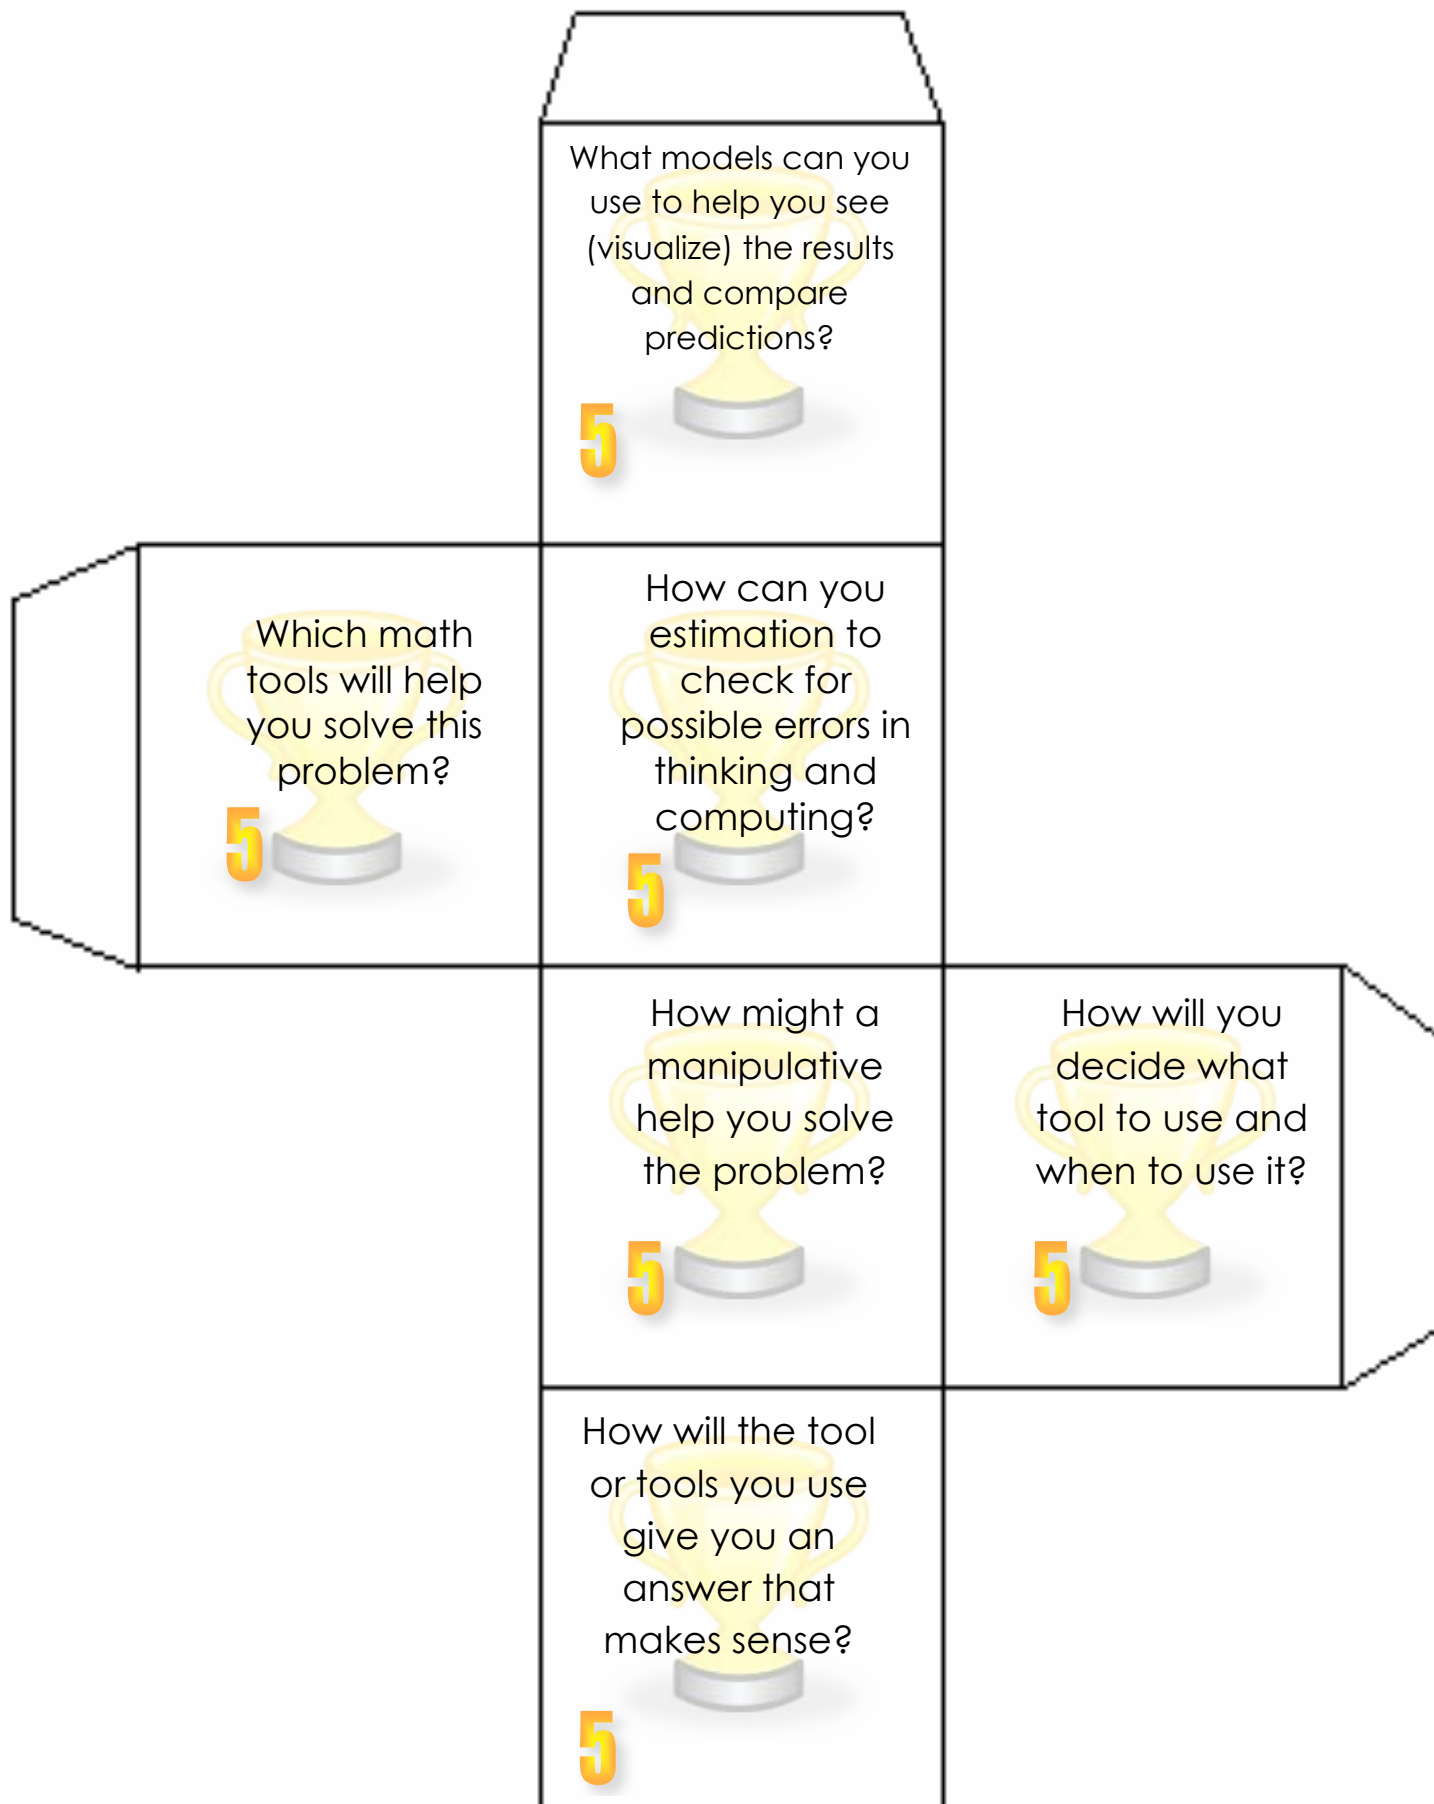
What models can you use to help you see (visualize) the results and compare predictions?

5

Which math tools will help you solve this problem?

5

How can you estimation to check for possible errors in thinking and computing?

5

How might a manipulative help you solve the problem?

5

How will you decide what tool to use and when to use it?

5

How will the tool or tools you use give you an answer that makes sense?

5